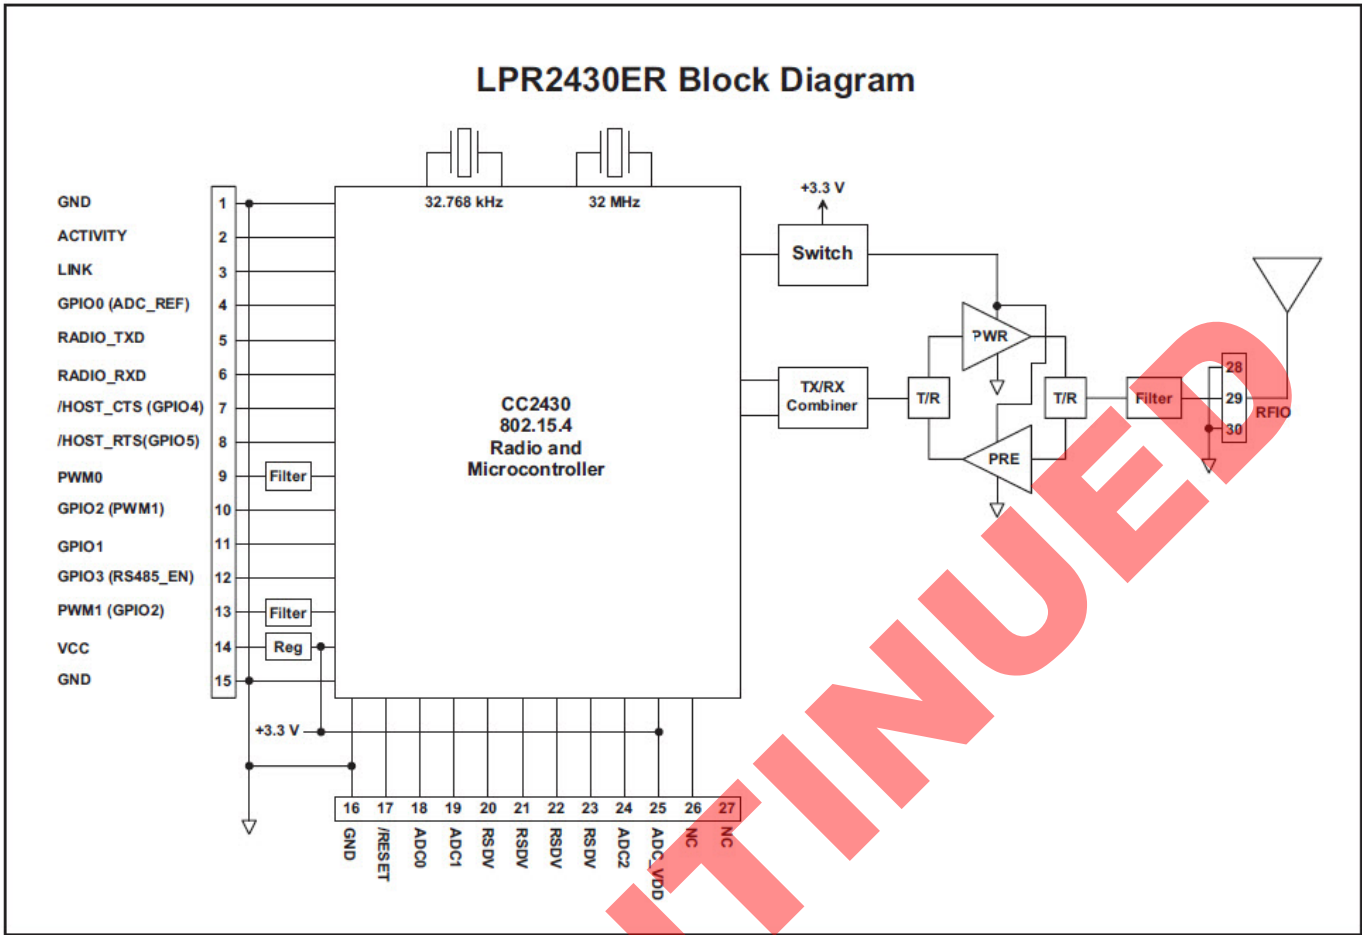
LPR2430ER Block Diagram

GND 1
ACTIVITY 2
LINK 3
GPIO0 (ADC_REF) 4
RADIO_TXD 5
RADIO_RXD 6
/HOST_CTS (GPIO4) 7
/HOST_RTS(GPIO5) 8
PWM0 9
GPIO2 (PWM1) 10
GPIO1 11
GPIO3 (RS485_EN) 12
PWM1 (GPIO2) 13
VCC 14
GND 15

Filter
Filter
Reg

32.768 kHz
32 MHz

CC2430
802.15.4
Radio and
Microcontroller

+3.3 V
Switch
TX/RX
Combiner
T/R
PWR
PRE
T/R
Filter
28
29
30
RFIO

+3.3 V

16 GND
17 /RESET
18 ADC0
19 ADC1
20 RSDV
21 RSDV
22 RSDV
23 RSDV
24 ADC2
25 ADC_VDD
26 NC
27 NC

TINUED